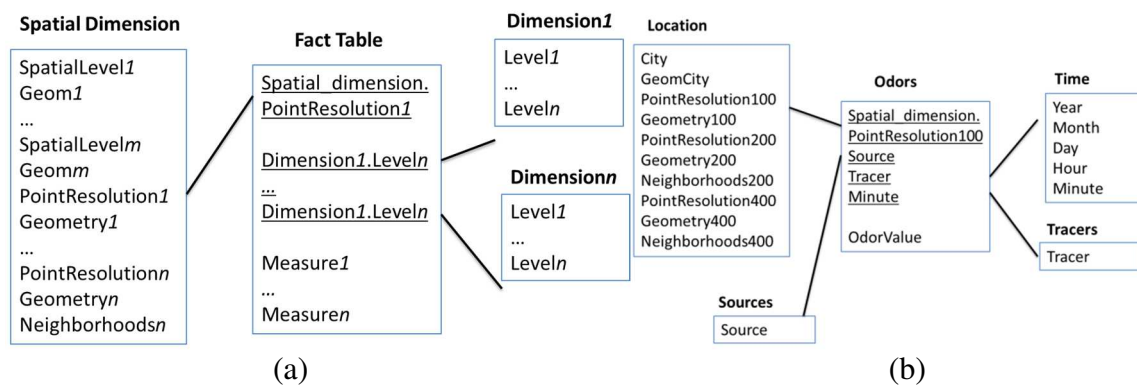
Spatial Dimension

SpatialLevel1
Geom1
...
SpatialLevelm
Geomm
PointResolution1
Geometry1
...
PointResolutionn
Geometryn
Neighborhoodsn

Fact Table

Spatial_dimension.
PointResolution1

Dimension1.Leveln
...
Dimension1.Leveln

Measure1
...
Measuren

Dimension1

Level1
...
Leveln

Dimensionn

Level1
...
Leveln

(a)

Location

City
GeomCity
PointResolution100
Geometry100
PointResolution200
Geometry200
Neighborhoods200
PointResolution400
Geometry400
Neighborhoods400

Odors

Spatial_dimension.
PointResolution100
Source
Tracer
Minute

OdorValue

Time

Year
Month
Day
Hour
Minute

Tracers

Tracer

Sources

Source

(b)